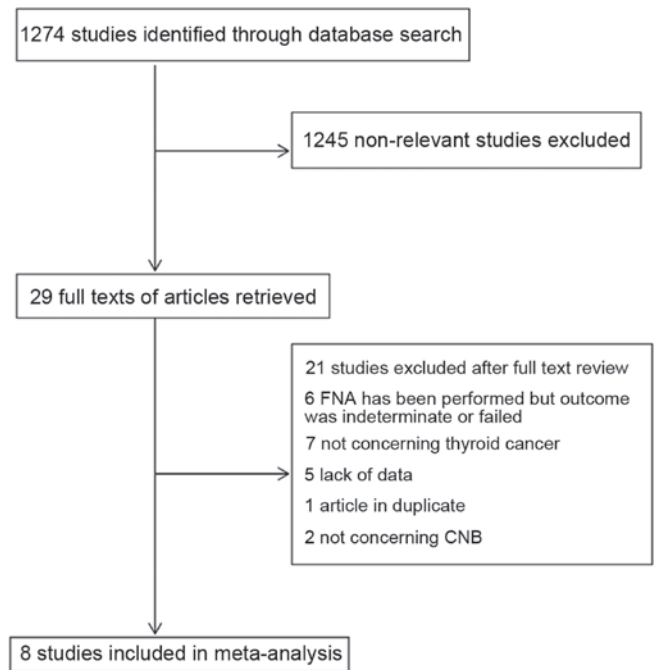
1274 studies identified through database search

1245 non-relevant studies excluded

29 full texts of articles retrieved

21 studies excluded after full text review

6 FNA has been performed but outcome was indeterminate or failed

7 not concerning thyroid cancer

5 lack of data

1 article in duplicate

2 not concerning CNB

8 studies included in meta-analysis